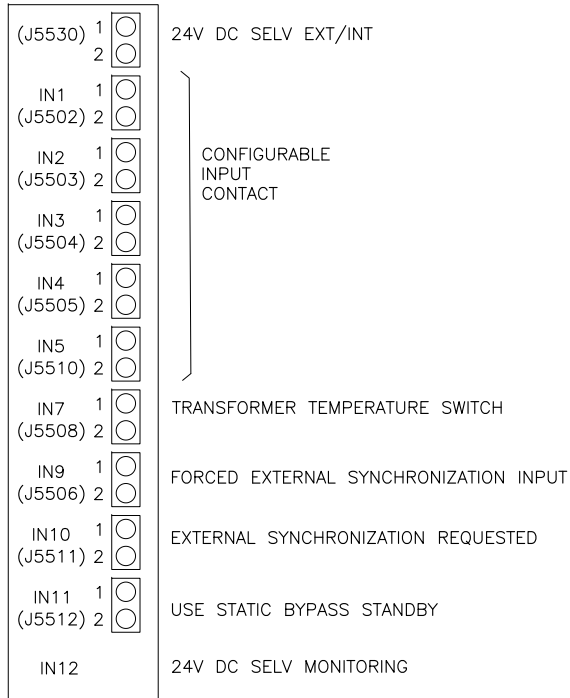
(J5530) 1
2

24V DC SELV EXT/INT

IN1 1
(J5502) 2

IN2 1
(J5503) 2

IN3 1
(J5504) 2

IN4 1
(J5505) 2

IN5 1
(J5510) 2

CONFIGURABLE
INPUT
CONTACT

IN7 1
(J5508) 2

TRANSFORMER TEMPERATURE SWITCH

IN9 1
(J5506) 2

FORCED EXTERNAL SYNCHRONIZATION INPUT

IN10 1
(J5511) 2

EXTERNAL SYNCHRONIZATION REQUESTED

IN11 1
(J5512) 2

USE STATIC BYPASS STANDBY

IN12

24V DC SELV MONITORING